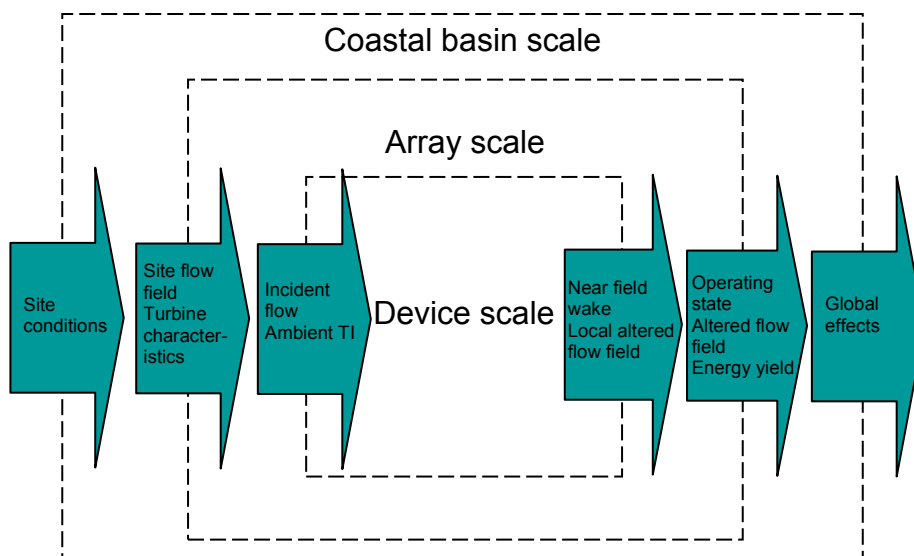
Coastal basin scale

Array scale

Site conditions

Site flow field Turbine characteristics

Incident flow Ambient TI

Device scale

Near field wake Local altered flow field

Operating state Altered flow field Energy yield

Global effects